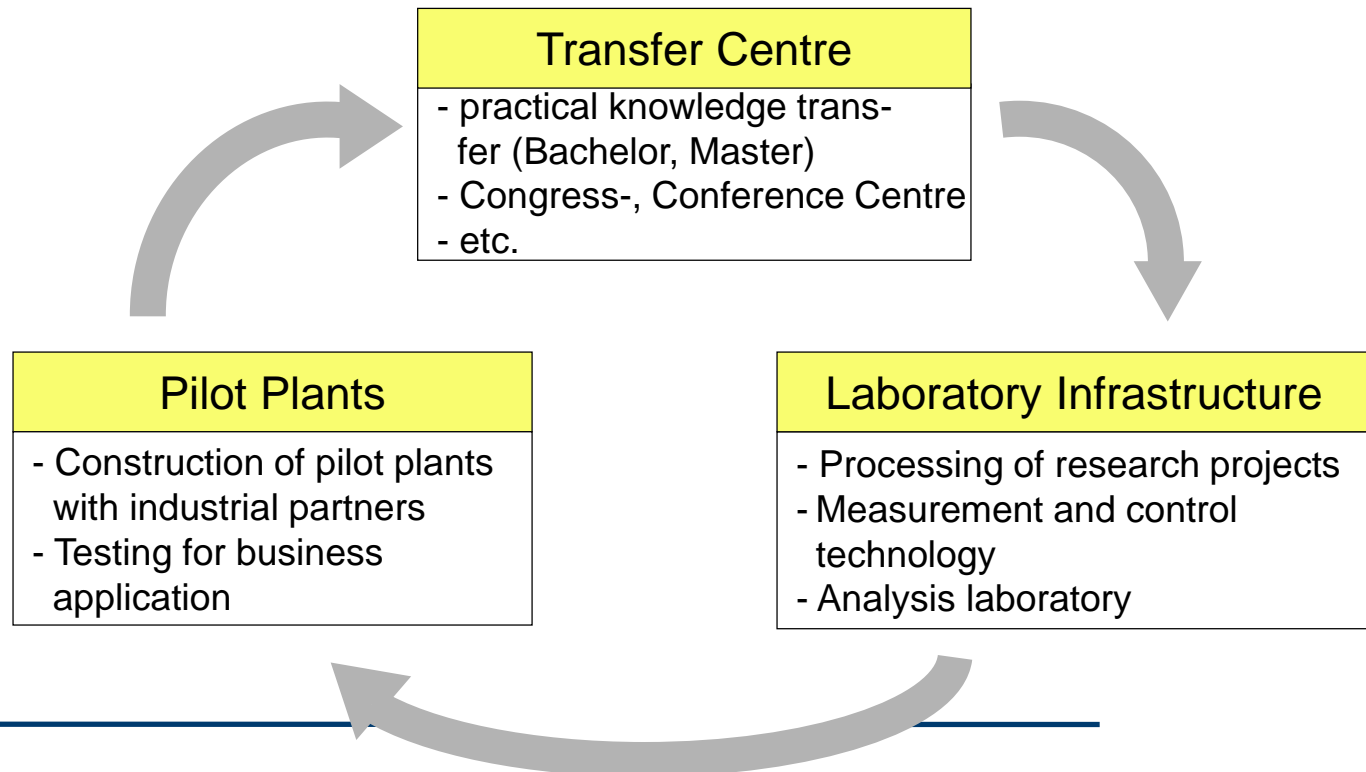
Transfer Centre

- practical knowledge transfer (Bachelor, Master)
- Congress-, Conference Centre
- etc.

Pilot Plants

- Construction of pilot plants with industrial partners
- Testing for business application

Laboratory Infrastructure

- Processing of research projects
- Measurement and control technology
- Analysis laboratory